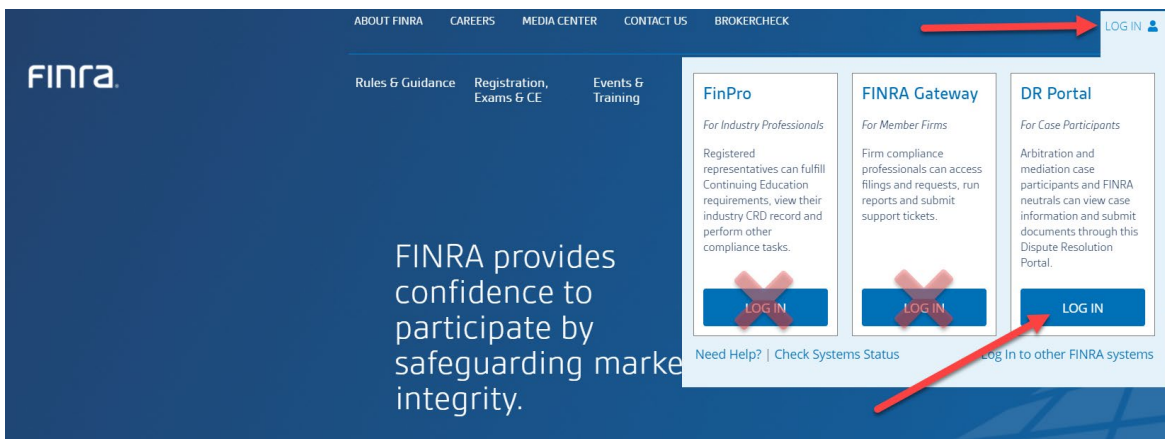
ABOUT FINRA CAREERS MEDIA CENTER CONTACT US BROKERCHECK

LOG IN

FINRA.

Rules & Guidance Registration, Exams & CE Events & Training

FinPro

For Industry Professionals

Registered representatives can fulfill Continuing Education requirements, view their industry CRD record and perform other compliance tasks.

LOG IN

FINRA Gateway

For Member Firms

Firm compliance professionals can access filings and requests, run reports and submit support tickets.

LOG IN

DR Portal

For Case Participants

Arbitration and mediation case participants and FINRA neutrals can view case information and submit documents through this Dispute Resolution Portal.

LOG IN

Need Help? | Check Systems Status

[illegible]og In to other FINRA systems

FINRA provides confidence to participate by safeguarding marke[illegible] integrity.